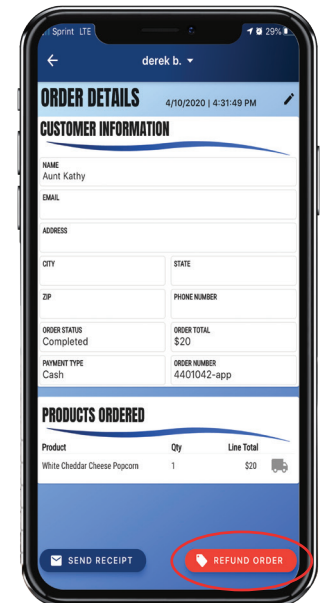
Sprint LTE

29%

derek b.

ORDER DETAILS 4/10/2020 | 4:31:49 PM

CUSTOMER INFORMATION

NAME
Aunt Kathy

EMAIL

ADDRESS

CITY

STATE

ZIP

PHONE NUMBER

ORDER STATUS
Completed

ORDER TOTAL
$20

PAYMENT TYPE
Cash

ORDER NUMBER
4401042-app

PRODUCTS ORDERED

| Product | Qty | Line Total |
|---|---|---|
| White Cheddar Cheese Popcorn | 1 | $20 |

SEND RECEIPT

REFUND ORDER